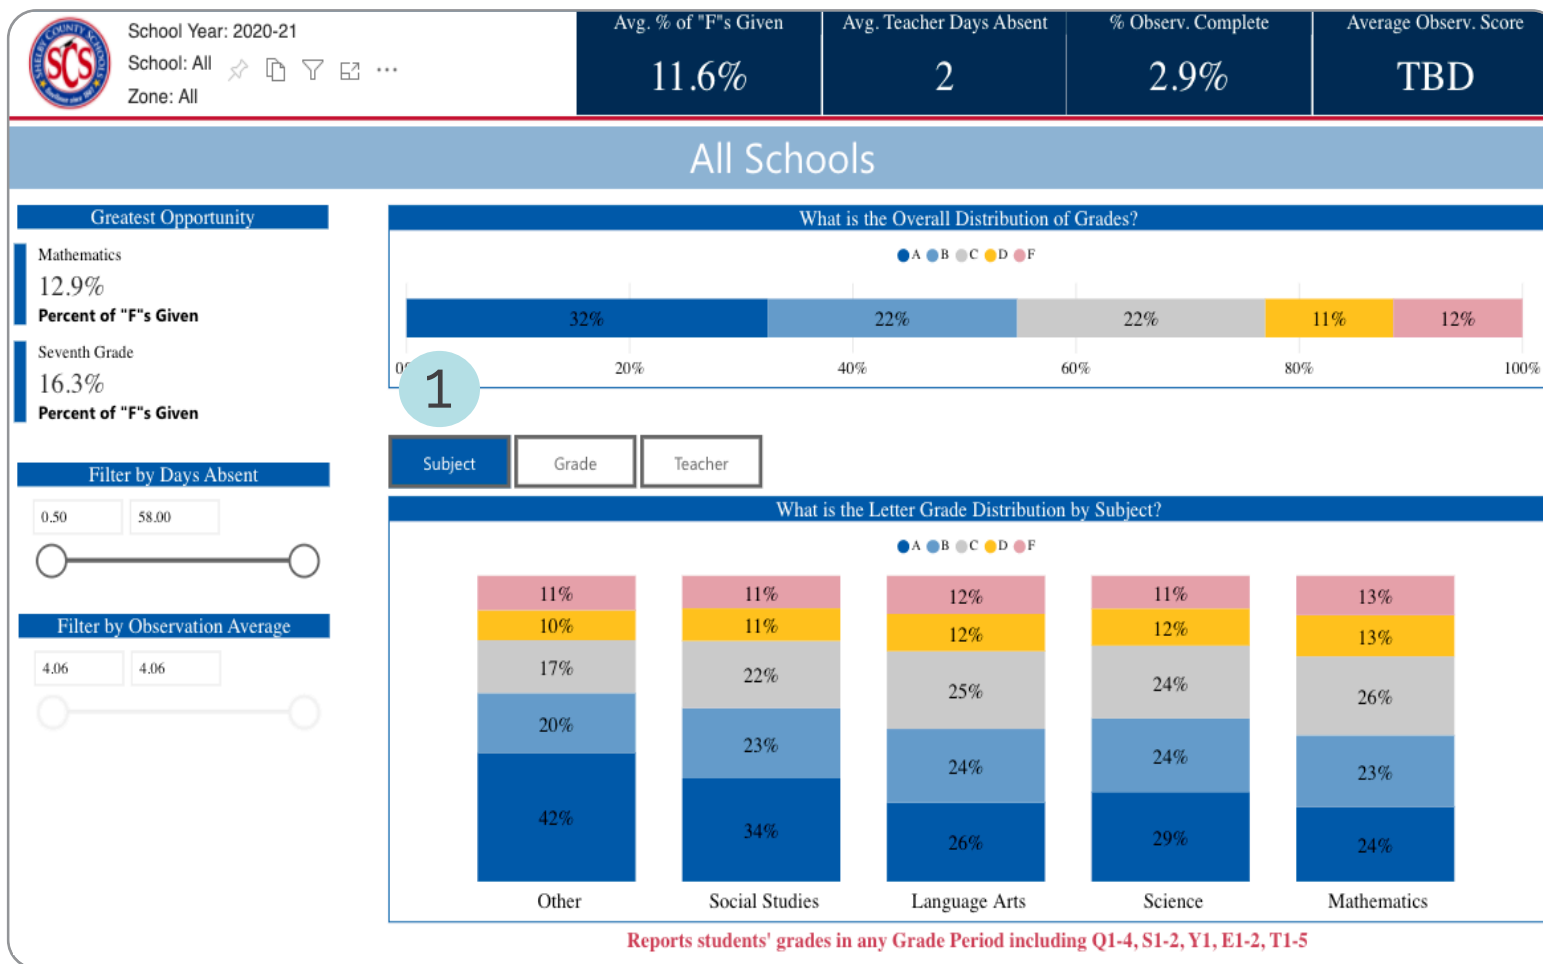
SCS SHELBY COUNTY SCHOOLS

School Year: 2020-21
School: All
Zone: All

| Avg. % of "F"s Given | Avg. Teacher Days Absent | % Observ. Complete | Average Observ. Score |
|---|---|---|---|
| 11.6% | 2 | 2.9% | TBD |

All Schools

Greatest Opportunity

Mathematics
12.9%
Percent of "F"s Given

Seventh Grade
16.3%
Percent of "F"s Given

Filter by Days Absent
0.50
58.00

Filter by Observation Average
4.06
4.06

What is the Overall Distribution of Grades?

A B C D F

32% 22% 22% 11% 12%

0% 20% 40% 60% 80% 100%

1

Subject Grade Teacher

What is the Letter Grade Distribution by Subject?

A B C D F

| | Other | Social Studies | Language Arts | Science | Mathematics |
|---|---|---|---|---|---|
| F | 11% | 11% | 12% | 11% | 13% |
| D | 10% | 11% | 12% | 12% | 13% |
| C | 17% | 22% | 25% | 24% | 26% |
| B | 20% | 23% | 24% | 24% | 23% |
| A | 42% | 34% | 26% | 29% | 24% |

Reports students' grades in any Grade Period including Q1-4, S1-2, Y1, E1-2, T1-5